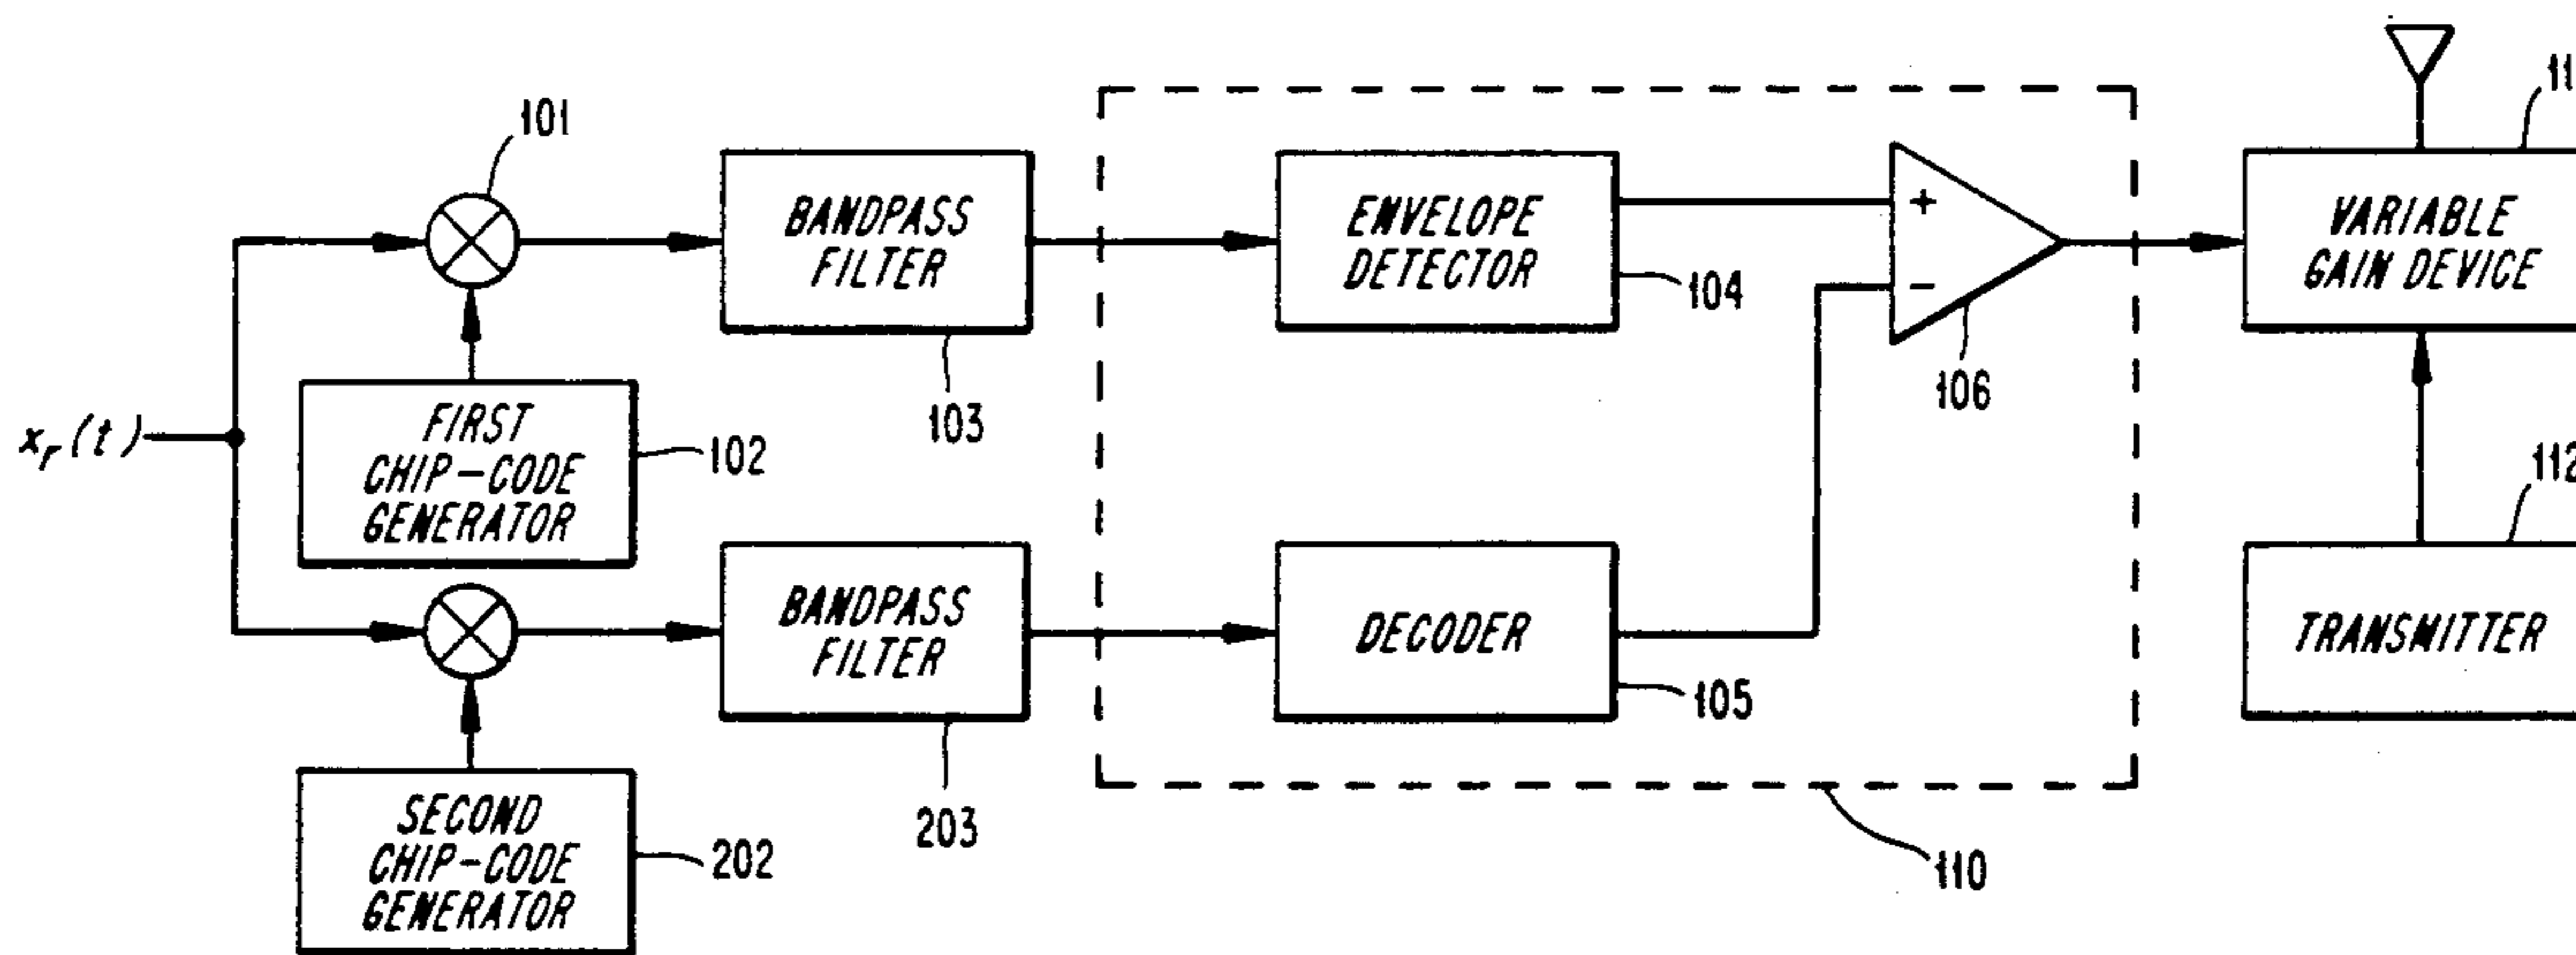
101

$x_r(t)$

FIRST CHIP-CODE GENERATOR

102

SECOND CHIP-CODE GENERATOR

202

BANDPASS FILTER

103

BANDPASS FILTER

203

ENVELOPE DETECTOR

104

DECODER

105

+

−

106

110

VARIABLE GAIN DEVICE

11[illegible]

TRANSMITTER

112